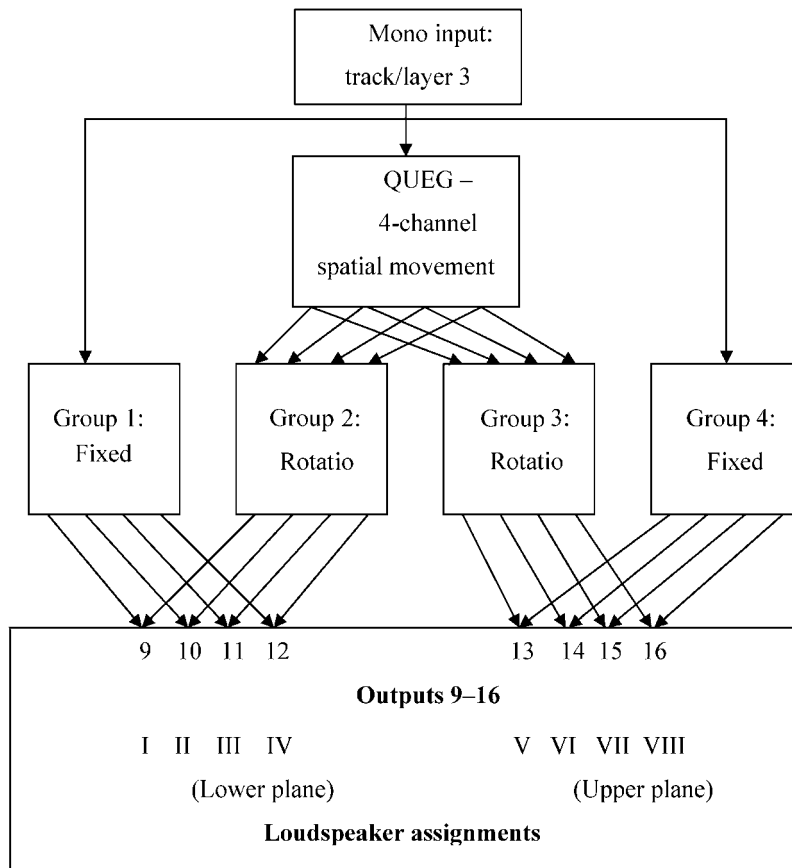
Mono input:
track/layer 3

QUEG –
4-channel
spatial movement

Group 1:
Fixed

Group 2:
Rotatio

Group 3:
Rotatio

Group 4:
Fixed

9 10 11 12

13 14 15 16

**Outputs 9–16**

I II III IV

V VI VII VIII

(Lower plane)

(Upper plane)

**Loudspeaker assignments**